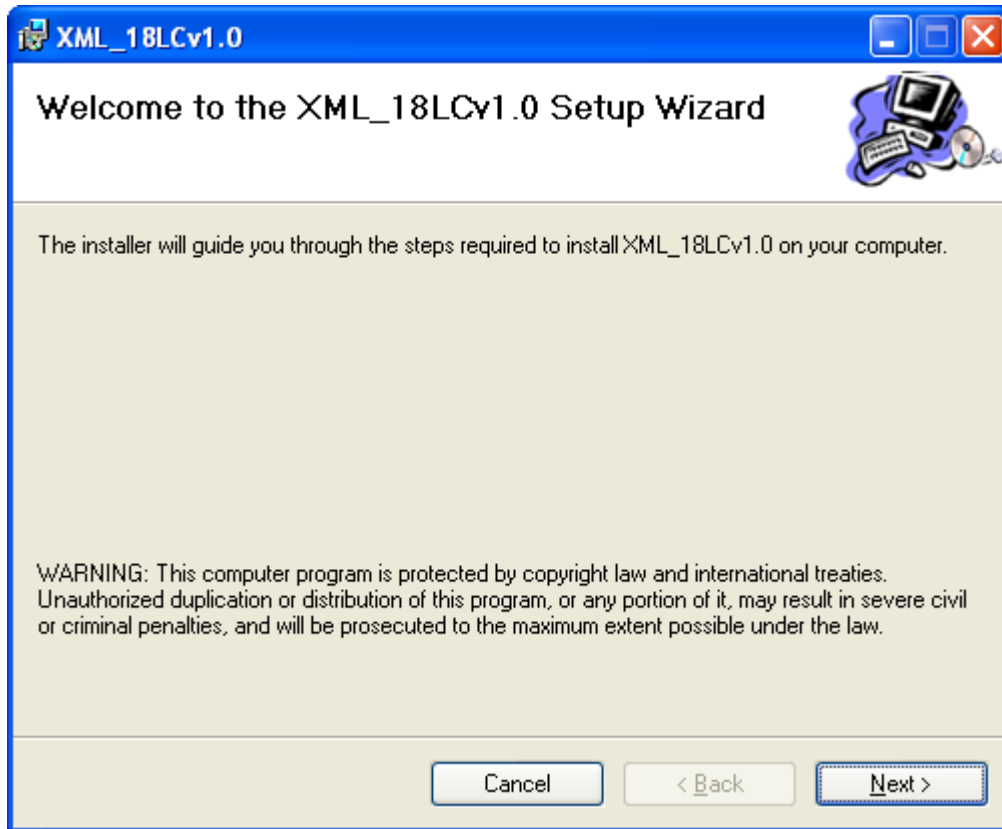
XML_18LCv1.0

Welcome to the XML_18LCv1.0 Setup Wizard

The installer will guide you through the steps required to install XML_18LCv1.0 on your computer.

WARNING: This computer program is protected by copyright law and international treaties. Unauthorized duplication or distribution of this program, or any portion of it, may result in severe civil or criminal penalties, and will be prosecuted to the maximum extent possible under the law.

Cancel
< Back
Next >